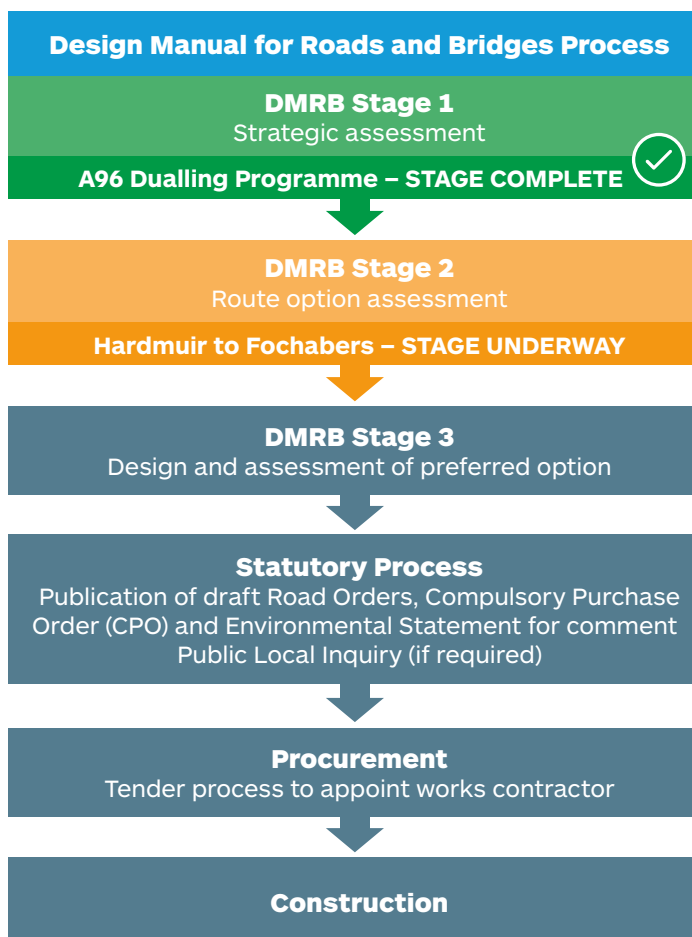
Design Manual for Roads and Bridges Process

DMRB Stage 1
Strategic assessment

A96 Dualling Programme – STAGE COMPLETE

DMRB Stage 2
Route option assessment

Hardmuir to Fochabers – STAGE UNDERWAY

DMRB Stage 3
Design and assessment of preferred option

Statutory Process
Publication of draft Road Orders, Compulsory Purchase Order (CPO) and Environmental Statement for comment
Public Local Inquiry (if required)

Procurement
Tender process to appoint works contractor

Construction